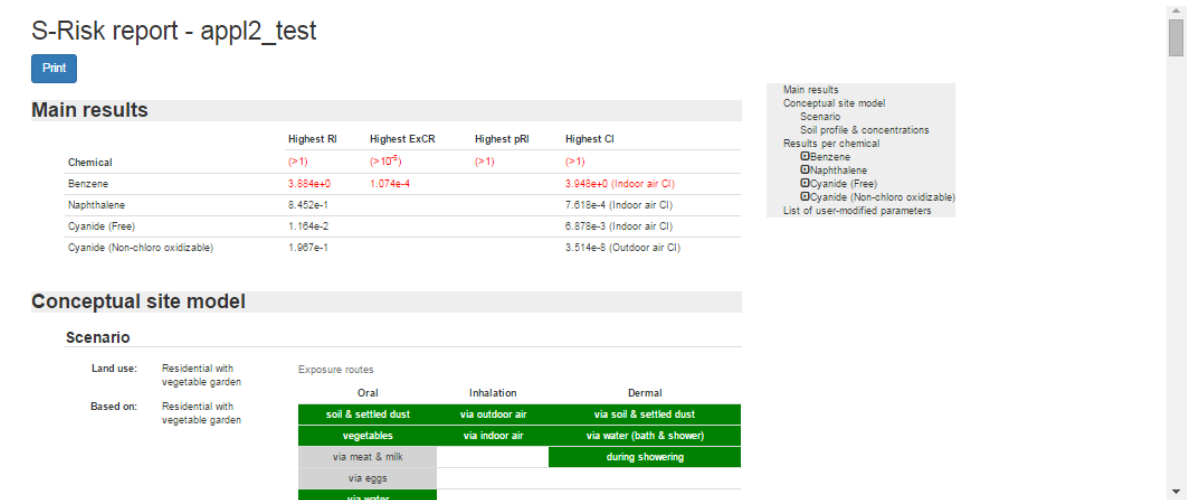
S-Risk report - appl2_test

Print

Main results

| Chemical | Highest RI (>1) | Highest ExCR (>$10^{-5}$) | Highest pRI (>1) | Highest CI (>1) |
|---|---|---|---|---|
| Benzene | 3.884e+0 | 1.074e-4 | | 3.948e+0 (Indoor air CI) |
| Naphthalene | 8.452e-1 | | | 7.618e-4 (Indoor air CI) |
| Cyanide (Free) | 1.164e-2 | | | 6.878e-3 (Indoor air CI) |
| Cyanide (Non-chloro oxidizable) | 1.967e-1 | | | 3.514e-8 (Outdoor air CI) |

Main results
Conceptual site model
Scenario
Soil profile & concentrations
Results per chemical
Benzene
Naphthalene
Cyanide (Free)
Cyanide (Non-chloro oxidizable)
List of user-modified parameters

Conceptual site model

Scenario

Land use: Residential with vegetable garden

Based on: Residential with vegetable garden

Exposure routes

| Oral | Inhalation | Dermal |
|---|---|---|
| soil & settled dust | via outdoor air | via soil & settled dust |
| vegetables | via indoor air | via water (bath & shower) |
| via meat & milk | | during showering |
| via eggs | | |
| via water | | |